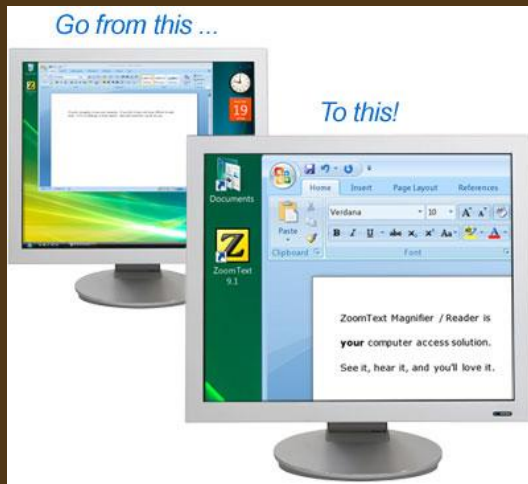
Go from this ...

19

To this!

Documents

ZoomText 9.1

Home Insert Page Layout References

Paste

Verdana 10

B I U abe $x_2$ $x^2$ Aa

Clipboard Font

ZoomText Magnifier / Reader is

your computer access solution.

See it, hear it, and you'll love it.